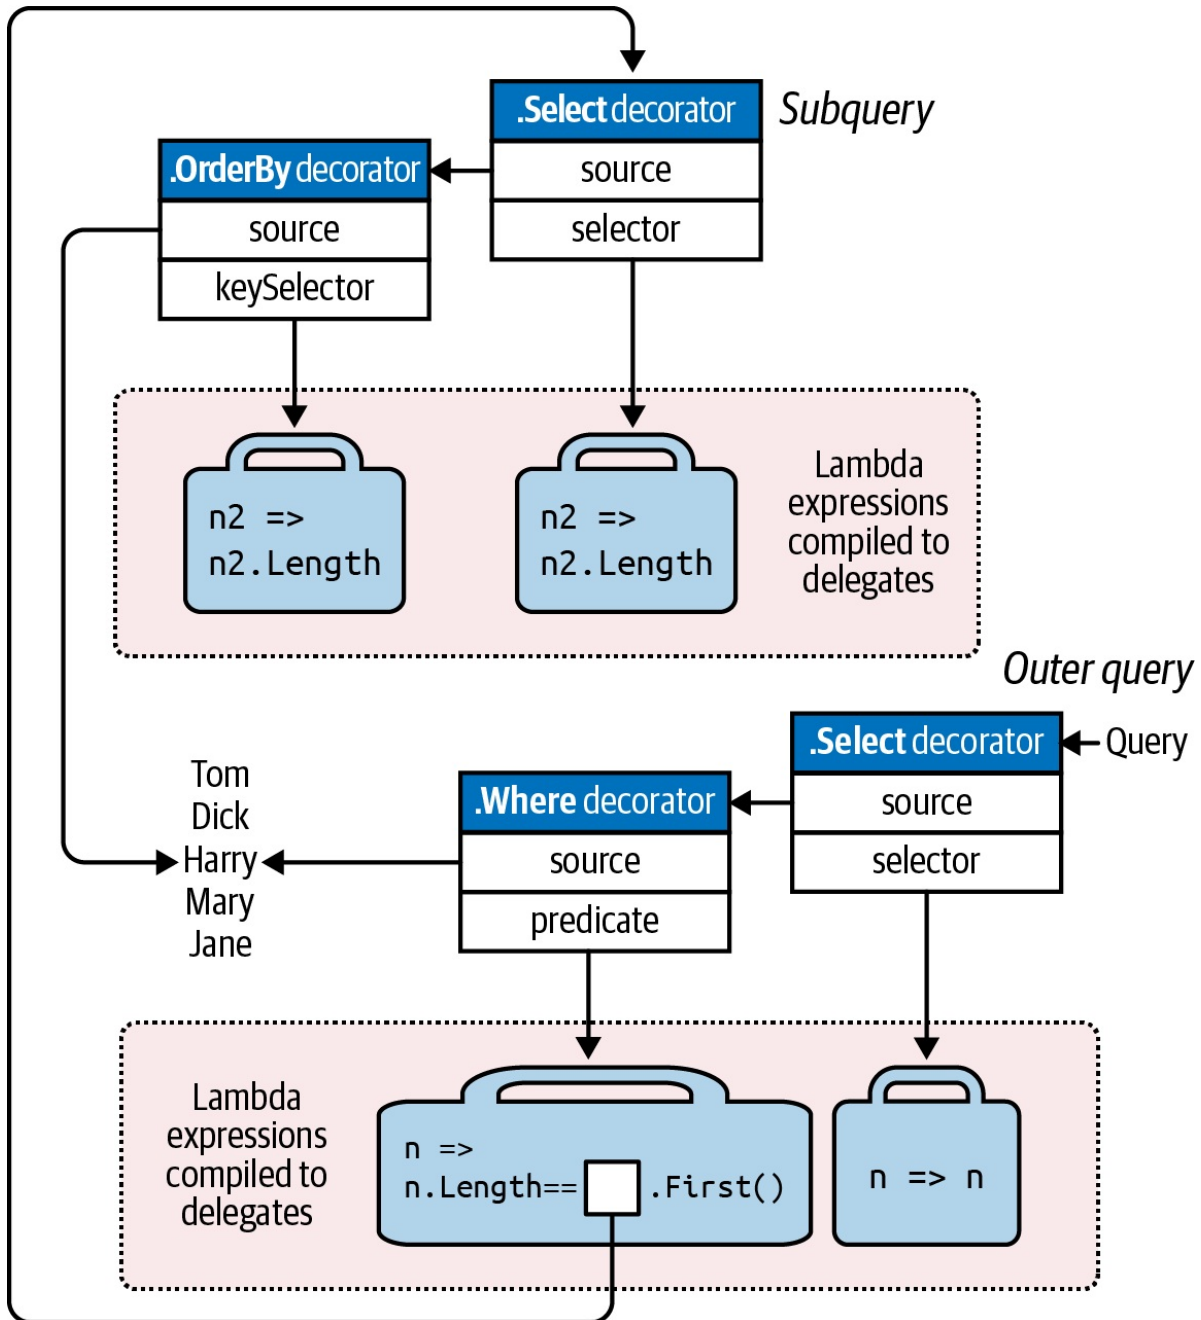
.Select decorator
source
selector

Subquery

.OrderBy decorator
source
keySelector

n2 => n2.Length

n2 => n2.Length

Lambda expressions compiled to delegates

Outer query

.Select decorator
source
selector

Query

Tom
Dick
Harry
Mary
Jane

.Where decorator
source
predicate

Lambda expressions compiled to delegates

n => n.Length== .First()

n => n